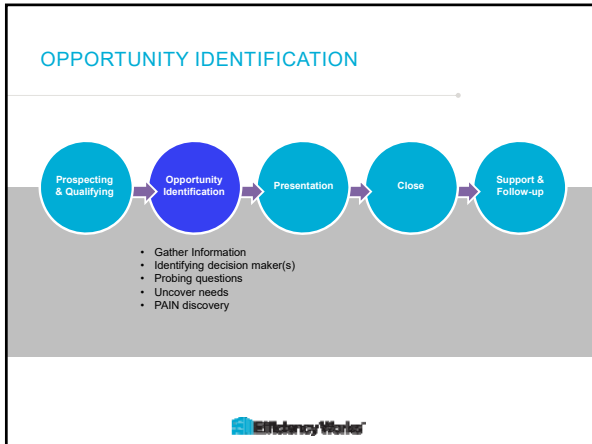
OPPORTUNITY IDENTIFICATION

Prospecting & Qualifying

Opportunity Identification

Presentation

Close

Support & Follow-up

- Gather Information
- Identifying decision maker(s)
- Probing questions
- Uncover needs
- PAIN discovery

EfficiencyWorks